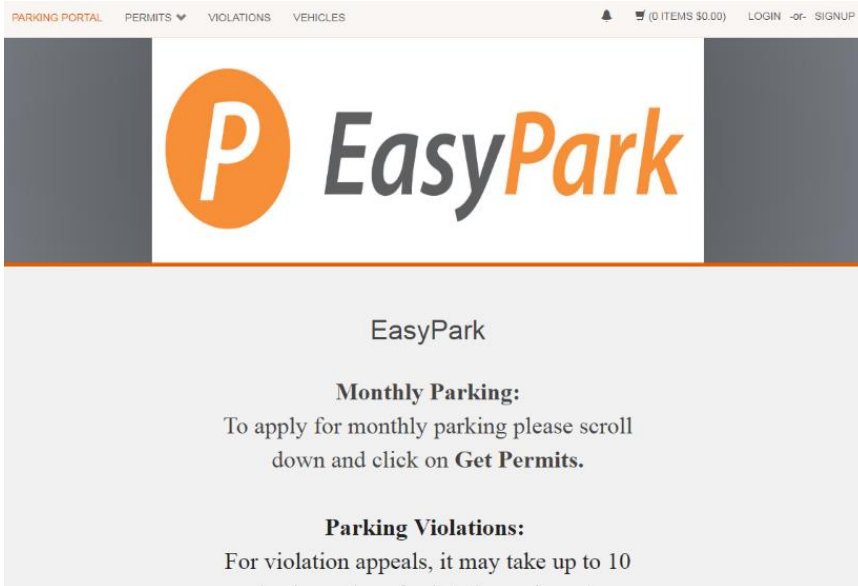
PARKING PORTAL PERMITS VIOLATIONS VEHICLES (0 ITEMS $0.00) LOGIN -or- SIGNUP

P EasyPark

EasyPark

**Monthly Parking:**
To apply for monthly parking please scroll down and click on **Get Permits.**

**Parking Violations:**
For violation appeals, it may take up to 10 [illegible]